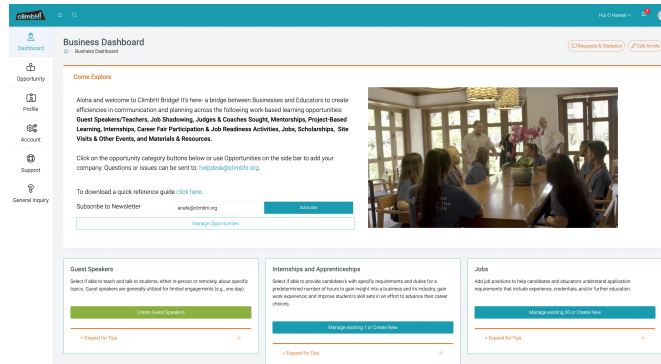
climbHI

Hui O Hawaii

Dashboard

Opportunity

Profile

Account

Support

General Inquiry

Business Dashboard

Business Dashboard

Requests & Statistics

Edit Article

Come Explore

Aloha and welcome to ClimbHI Bridge! It's here- a bridge between Businesses and Educators to create efficiencies in communication and planning across the following work-based learning opportunities: Guest Speakers/Teachers, Job Shadowing, Judges & Coaches Sought, Mentorships, Project-Based Learning, Internships, Career Fair Participation & Job Readiness Activities, Jobs, Scholarships, Site Visits & Other Events, and Materials & Resources.

Click on the opportunity category buttons below or use Opportunities on the side bar to add your company. Questions or issues can be sent to: helpdesk@climbhi.org.

To download a quick reference guide click here.

Subscribe to Newsletter

anafe@climbhi.org

Subscribe

Manage Opportunities

Guest Speakers

Select if able to teach and talk to students, either in-person or remotely, about specific topics. Guest speakers are generally utilized for limited engagements (e.g., one day).

Create Guest Speakers

+ Expand for Tips

Internships and Apprenticeships

Select if able to provide candidate/s with specific requirements and duties for a predetermined number of hours to gain insight into a business and its industry, gain work experience, and improve student/s skill sets in an effort to advance their career choices.

Manage existing 1 or Create New

+ Expand for Tips

Jobs

Add job positions to help candidates and educators understand application requirements that include experience, credentials, and/or further education.

Manage existing 20 or Create New

+ Expand for Tips